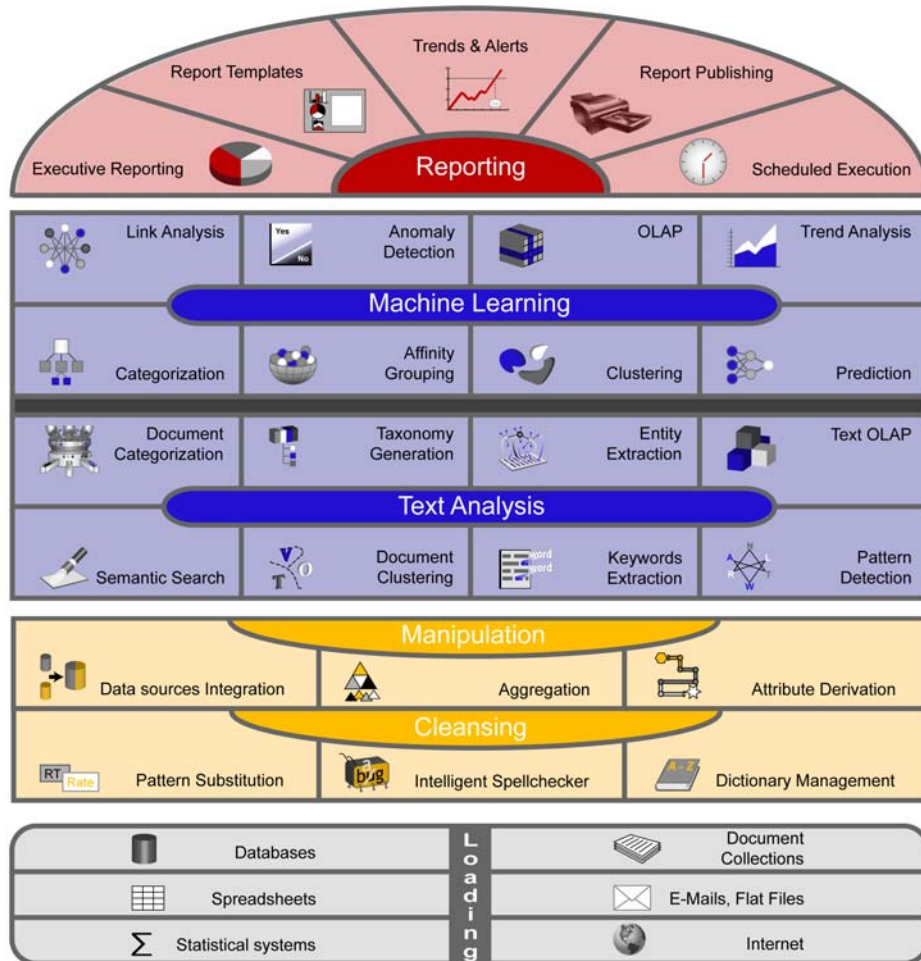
Trends & Alerts
Report Templates
Report Publishing
Executive Reporting
Reporting
Scheduled Execution

Link Analysis
Yes
No
Anomaly Detection
OLAP
Trend Analysis
Machine Learning
Categorization
Affinity Grouping
Clustering
Prediction

Document Categorization
Taxonomy Generation
Entity Extraction
Text OLAP
Text Analysis
Semantic Search
Document Clustering
word
word
Keywords Extraction
Pattern Detection

Manipulation
Data sources Integration
Aggregation
Attribute Derivation
Cleansing
RT
Rate
Pattern Substitution
bug
Intelligent Spellchecker
A - Z
Dictionary Management

Databases
Document Collections
Spreadsheets
E-Mails, Flat Files
$\Sigma$ Statistical systems
Internet
Loading